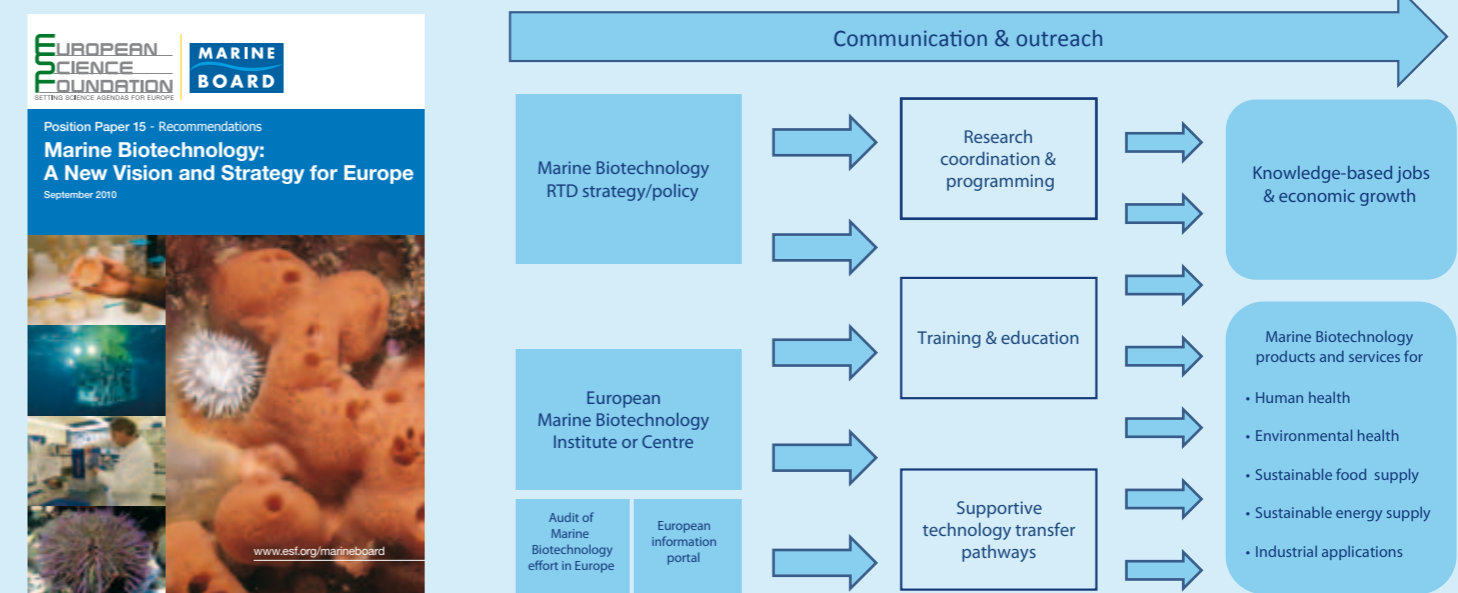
EUROPEAN SCIENCE FOUNDATION
SETTING SCIENCE AGENDAS FOR EUROPE

MARINE BOARD

Position Paper 15 - Recommendations

Marine Biotechnology: A New Vision and Strategy for Europe

September 2010

www.esf.org/marineboard

Communication & outreach

Marine Biotechnology RTD strategy/policy

European Marine Biotechnology Institute or Centre

Audit of Marine Biotechnology effort in Europe

European information portal

Research coordination & programming

Training & education

Supportive technology transfer pathways

Knowledge-based jobs & economic growth

Marine Biotechnology products and services for

• Human health
• Environmental health
• Sustainable food supply
• Sustainable energy supply
• Industrial applications